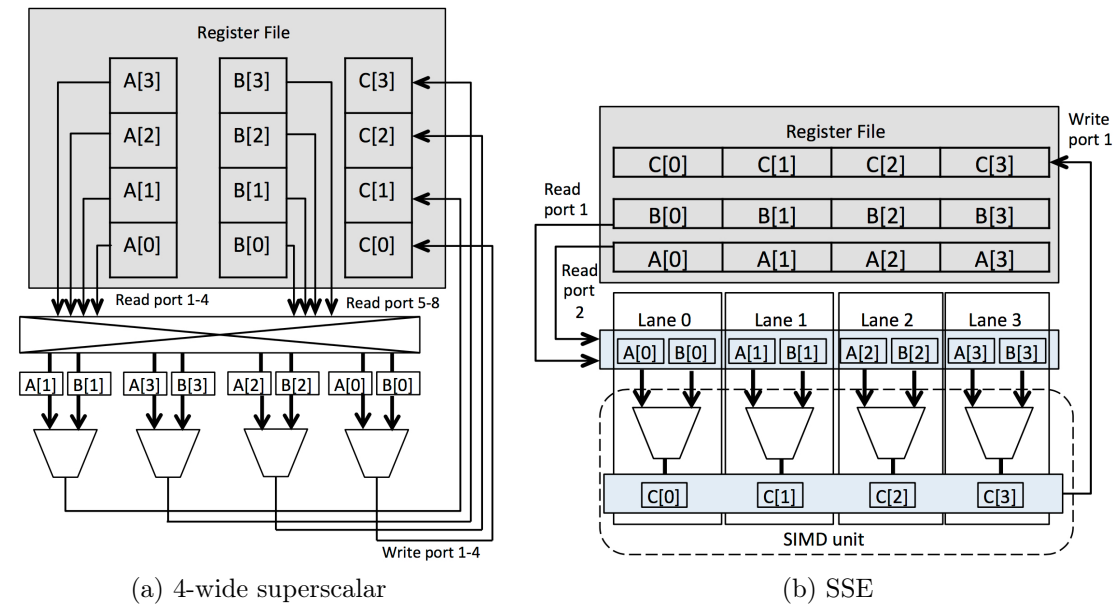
Register File

A[3]
A[2]
A[1]
A[0]

B[3]
B[2]
B[1]
B[0]

C[3]
C[2]
C[1]
C[0]

Read port 1-4
Read port 5-8

A[1] B[1]
A[3] B[3]
A[2] B[2]
A[0] B[0]

Write port 1-4

(a) 4-wide superscalar

Register File
Write port 1

C[0] C[1] C[2] C[3]

Read port 1

B[0] B[1] B[2] B[3]

A[0] A[1] A[2] A[3]

Read port 2

Lane 0
Lane 1
Lane 2
Lane 3

A[0] B[0]
A[1] B[1]
A[2] B[2]
A[3] B[3]

C[0]
C[1]
C[2]
C[3]

SIMD unit

(b) SSE